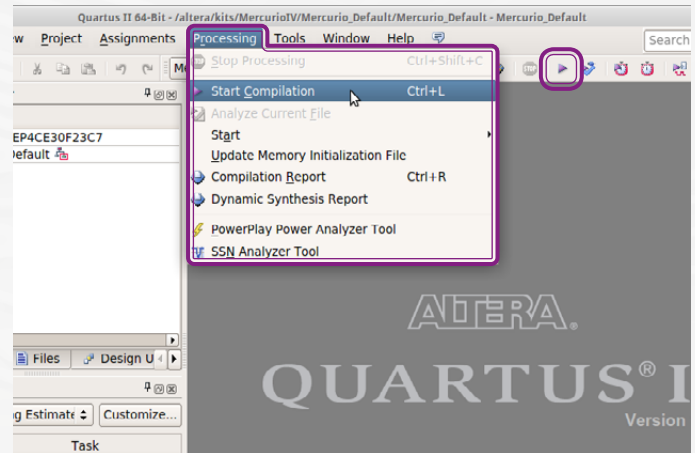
Quartus II 64-Bit - /altera/kits/MercurioIV/Mercurio_Default/Mercurio_Default - Mercurio_Default

w Project Assignments Processing Tools Window Help

Search

Stop Processing Ctrl+Shift+C
Start Compilation Ctrl+L
Analyze Current File
Start
Update Memory Initialization File
Compilation Report Ctrl+R
Dynamic Synthesis Report
PowerPlay Power Analyzer Tool
SSN Analyzer Tool

EP4CE30F23C7
Default

Files Design U

g Estimate Customize...

Task

ALTERA.

QUARTUS® I

Version